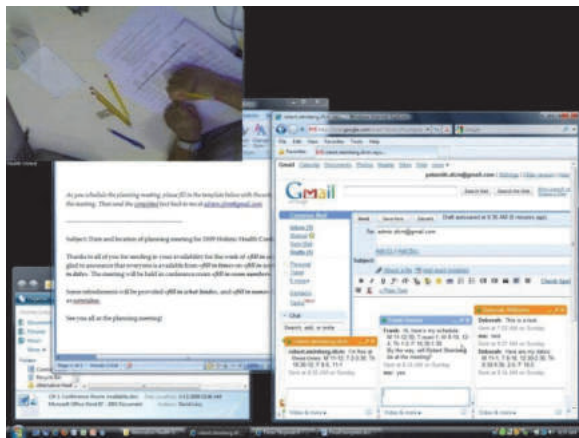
As you schedule the planning meeting, please fill in the template below with the information for the meeting. Then send the completed text back to me at admin.sfm@gmail.com.

Subject: Date and location of planning meeting for 2009 Holistic Health Conf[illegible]

Thanks to all of you for sending in your availability for the week of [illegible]. I'm glad to announce that everyone is available from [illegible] to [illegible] on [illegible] in dates. The meeting will be held in conference room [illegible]

Some refreshments will be provided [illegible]

See you all at the planning meeting!

Gmail

Inbox

Subject:

Chat

Frank: Hi, here's my schedule:

Deborah: This is a test.

Deborah: Here are my dates

me: yes